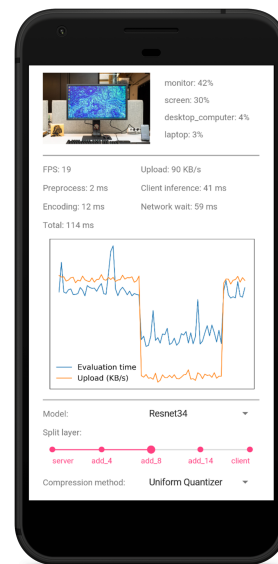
monitor: 42%
screen: 30%
desktop_computer: 4%
laptop: 3%

FPS: 19
Upload: 90 KB/s
Preprocess: 2 ms
Client inference: 41 ms
Encoding: 12 ms
Network wait: 59 ms
Total: 114 ms

Evaluation time
Upload (KB/s)

Model: Resnet34

Split layer:

server add_4 add_8 add_14 client

Compression method: Uniform Quantizer